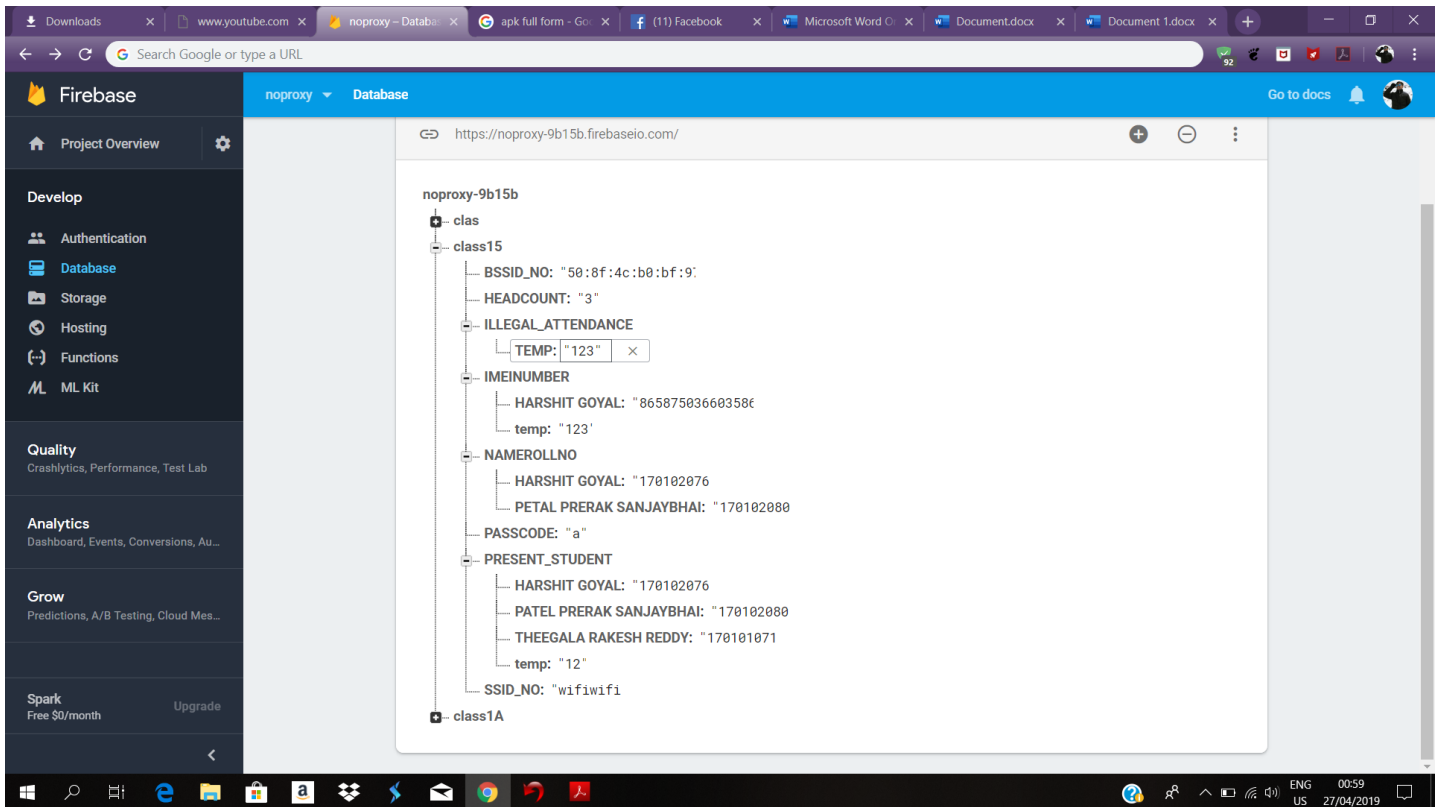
Downloads
www.youtube.com
noproxy – Databa
apk full form - Go
(11) Facebook
Microsoft Word O
Document.docx
Document 1.docx

Search Google or type a URL

92

Firebase
noproxy
Database
Go to docs

Project Overview

Develop
Authentication
Database
Storage
Hosting
Functions
ML Kit

Quality
Crashlytics, Performance, Test Lab

Analytics
Dashboard, Events, Conversions, Au...

Grow
Predictions, A/B Testing, Cloud Mes...

Spark
Free $0/month
Upgrade

https://noproxy-9b15b.firebaseio.com/

noproxy-9b15b
clas
class15
BSSID_NO: "50:8f:4c:b0:bf:9
HEADCOUNT: "3"
ILLEGAL_ATTENDANCE
TEMP: "123"
IMEINUMBER
HARSHIT GOYAL: "86587503660358
temp: "123'
NAMEROLLNO
HARSHIT GOYAL: "170102076
PETAL PRERAK SANJAYBHAI: "170102080
PASSCODE: "a"
PRESENT_STUDENT
HARSHIT GOYAL: "170102076
PATEL PRERAK SANJAYBHAI: "170102080
THEEGALA RAKESH REDDY: "170101071
temp: "12"
SSID_NO: "wifiwifi
class1A

ENG
US
00:59
27/04/2019